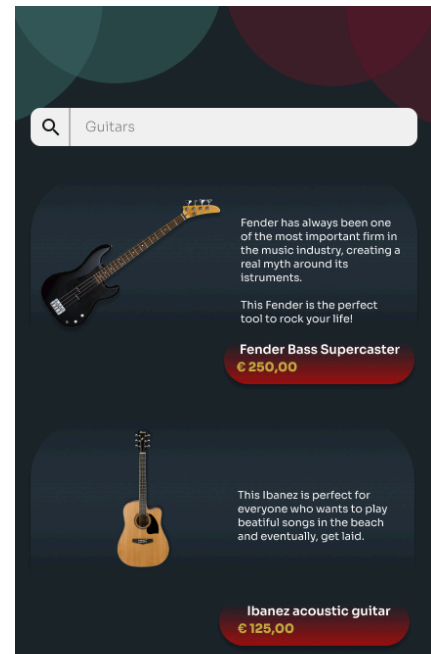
Guitars

Fender has always been one of the most important firm in the music industry, creating a real myth around its istruments.

This Fender is the perfect tool to rock your life!

Fender Bass Supercaster
€ 250,00

This Ibanez is perfect for everyone who wants to play beatiful songs in the beach and eventually, get laid.

Ibanez acoustic guitar
€ 125,00